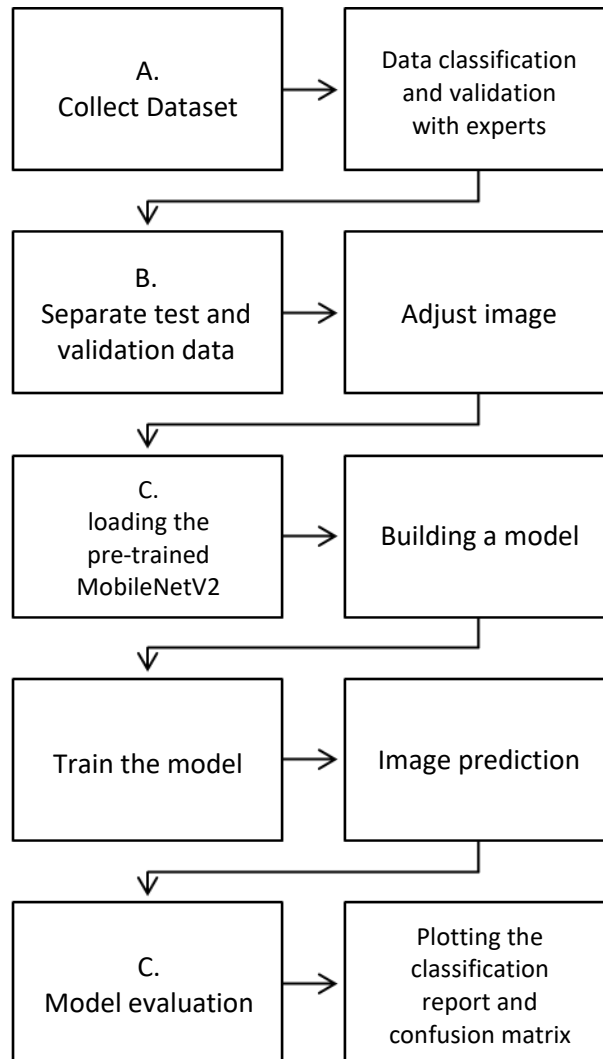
A.
Collect Dataset

Data classification and validation with experts

B.
Separate test and validation data

Adjust image

C.
loading the pre-trained MobileNetV2

Building a model

Train the model

Image prediction

C.
Model evaluation

Plotting the classification report and confusion matrix